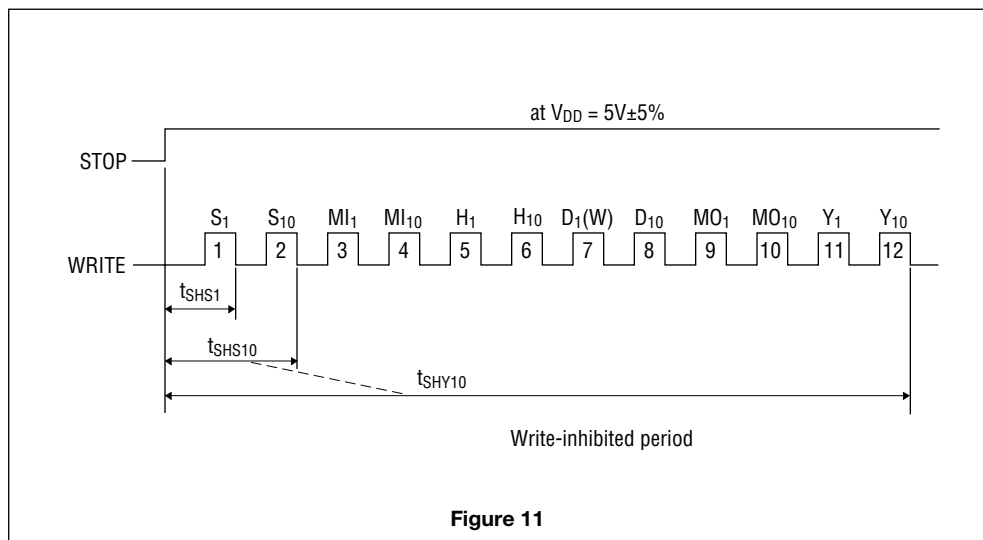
at $V_{DD}$ = 5V±5%

STOP

$S_1$ $S_{10}$ $MI_1$ $MI_{10}$ $H_1$ $H_{10}$ $D_1$(W) $D_{10}$ $MO_1$ $MO_{10}$ $Y_1$ $Y_{10}$

WRITE 1 2 3 4 5 6 7 8 9 10 11 12

$t_{SHS1}$

$t_{SHS10}$

$t_{SHY10}$

Write-inhibited period

Figure 11